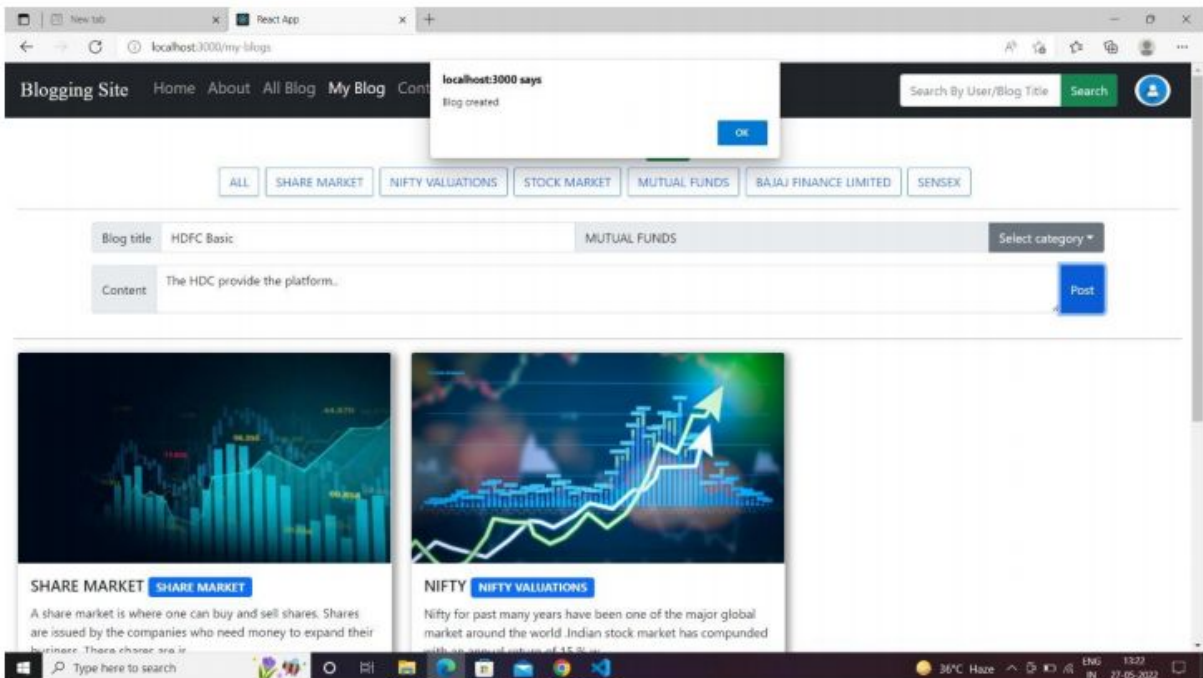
New tab
React App
localhost:3000/my-blogs

Blogging Site Home About All Blog My Blog Cont

localhost:3000 says
Blog created
OK

Search By User/Blog Title
Search

ALL SHARE MARKET NIFTY VALUATIONS STOCK MARKET MUTUAL FUNDS BAJAJ FINANCE LIMITED SENSEX

Blog title HDFC Basic MUTUAL FUNDS Select category

Content The HDC provide the platform.. Post

SHARE MARKET SHARE MARKET

A share market is where one can buy and sell shares. Shares are issued by the companies who need money to expand their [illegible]

NIFTY NIFTY VALUATIONS

Nifty for past many years have been one of the major global market around the world .Indian stock market has compunded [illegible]

Type here to search
36°C Haze ENG IN 13:22 27-05-2022